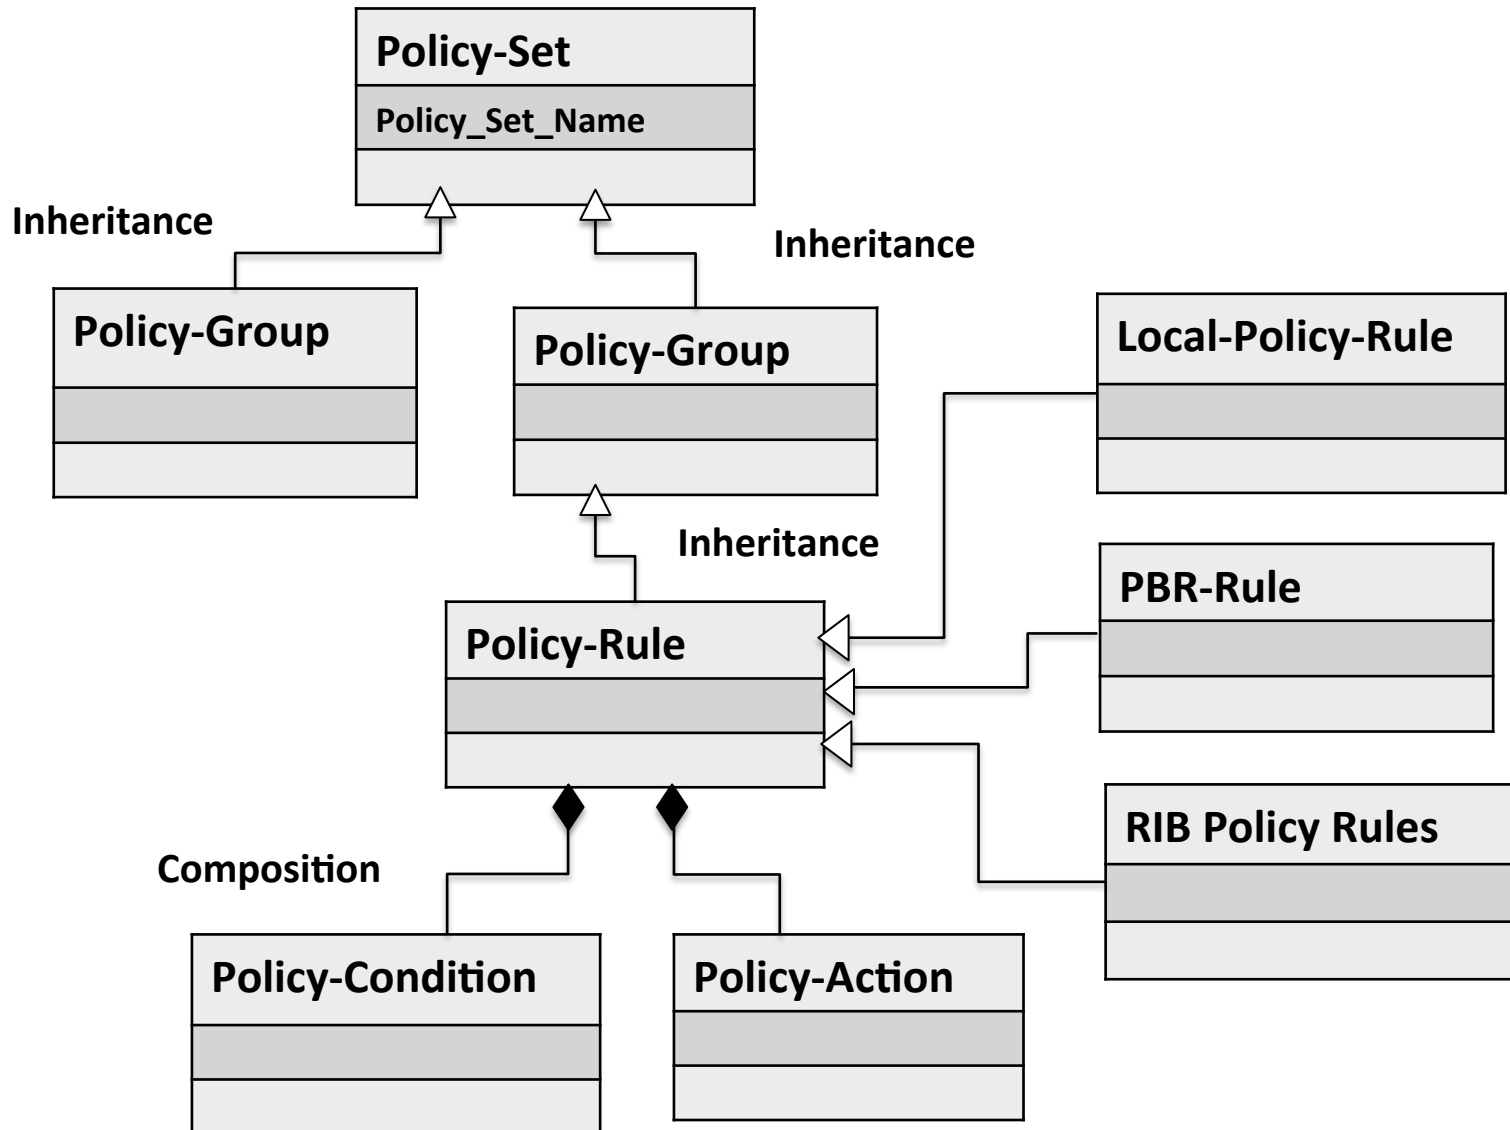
Policy-Set

Policy_Set_Name

Inheritance

Inheritance

Policy-Group

Policy-Group

Local-Policy-Rule

Inheritance

PBR-Rule

Policy-Rule

RIB Policy Rules

Composition

Policy-Condition

Policy-Action